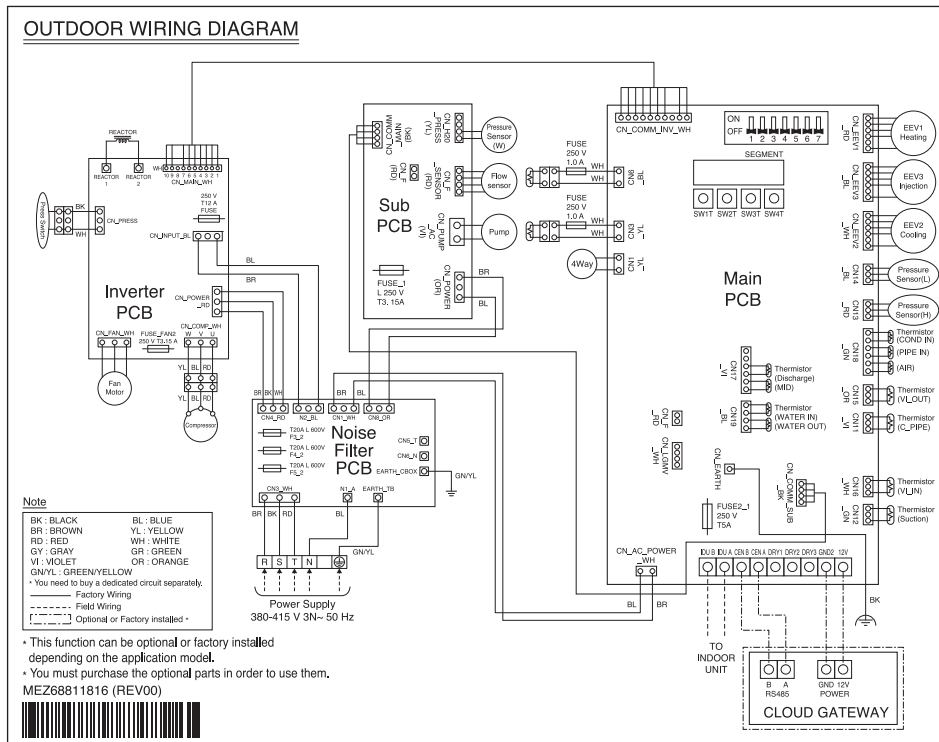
OUTDOOR WIRING DIAGRAM

REACTOR
REACTOR 1
REACTOR 2
WH
10 9 8 7 6 5 4 3 2 1
CN_MAIN_WH
Press Switch
BK
WH
CN_PRESS
250 V
T12 A
FUSE
CN_INPUT_BL
BL
BR
Inverter PCB
CN_POWER _RD
CN_FAN_WH
FUSE_FAN2
250 V T3.15 A
CN_COMP_WH
W V U
YL BL RD
YL BL RD
Fan Motor
Compressor

CN_COMM_MAIN (BK)
CN_HP_PRESS (YL)
Pressure Sensor (W)
CN_F (RD)
CN_F_SENSOR (RD)
Flow sensor
CN_PUMP _AC (VI)
Pump
Sub PCB
FUSE_1
L 250 V
T3. 15A
CN_POWER (OR)
BR
BL

FUSE
250 V
1.0 A
WH
WH
CN_AC2
FUSE
250 V
1.0 A
WH
WH
CN_AC1 _YL
4Way
CN_AC3 _YL

CN_COMM_INV_WH
ON
OFF
1 2 3 4 5 6 7
SEGMENT
SW1T SW2T SW3T SW4T
CN_EEV1 _RD
EEV1 Heating
CN_EEV3 _BL
EEV3 Injection
CN_EEV2 _WH
EEV2 Cooling
CN14 _BL
Pressure Sensor(L)
CN13 _RD
Pressure Sensor(H)
Main PCB
CN18 _GN
Thermistor (COND IN)
(PIPE IN)
(AIR)
CN17 _VI
Thermistor (Discharge) (MID)
CN19 _BL
Thermistor (WATER IN) (WATER OUT)
CN15 _OR
Thermistor (VI_OUT)
CN11 _WH
Thermistor (C_PIPE)
CN_F _RD
CN_LGMV _WH
CN_EARTH
CN_COMM_SUB _BK
FUSE2_1
250 V
T5A
CN16 _WH
Thermistor (VI_IN)
CN12 _GN
Thermistor (Suction)

BR BK WH
CN4_RD
N2_BL
BR BL
CN1_WH
CN8_OR
T20A L 600V F3_2
T20A L 600V F4_2
T20A L 600V F5_2
Noise Filter PCB
CN5_T
CN6_N
EARTH_CBOX
GN/YL
CN3_WH
N1_A
EARTH_TB
BR BK RD
BL
GN/YL
R S T N
Power Supply
380-415 V 3N~ 50 Hz

CN_AC_POWER _WH
BL BR
IDU B IDU A CEN B CEN A DRY1 DRY2 DRY3 GND2 12V
BK
TO INDOOR UNIT
B A
RS485
GND 12V
POWER
CLOUD GATEWAY

Note
BK : BLACK
BR : BROWN
RD : RED
GY : GRAY
VI : VIOLET
GN/YL : GREEN/YELLOW
BL : BLUE
YL : YELLOW
WH : WHITE
GR : GREEN
OR : ORANGE
* You need to buy a dedicated circuit separately.
Factory Wiring
Field Wiring
Optional or Factory installed *

* This function can be optional or factory installed depending on the application model.
* You must purchase the optional parts in order to use them.
MEZ68811816 (REV00)